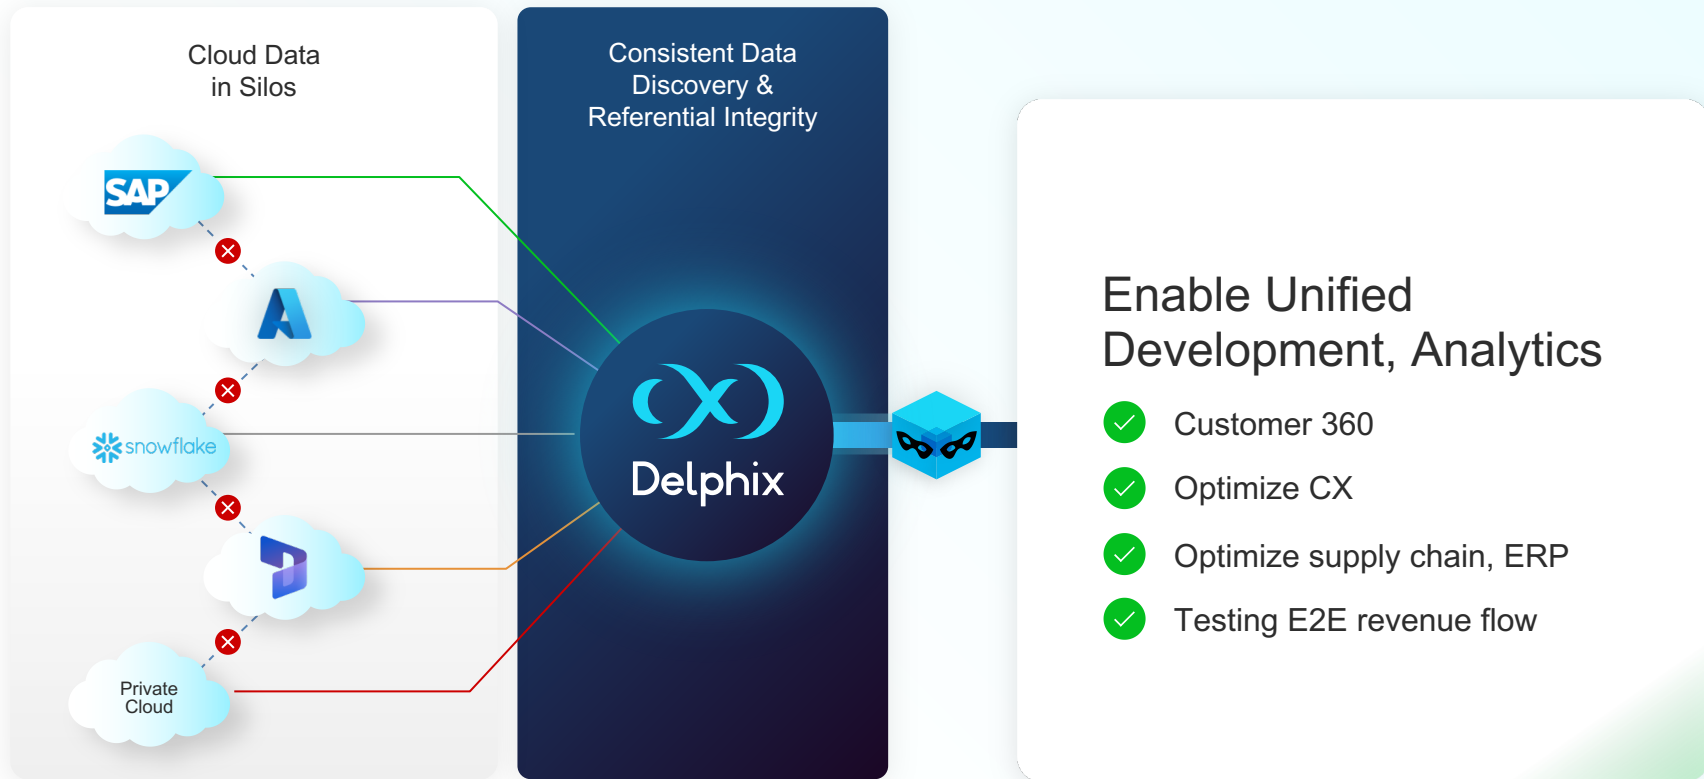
Cloud Data in Silos

SAP

snowflake

Private Cloud

Consistent Data Discovery & Referential Integrity

Delphix

Enable Unified Development, Analytics

Customer 360

Optimize CX

Optimize supply chain, ERP

Testing E2E revenue flow